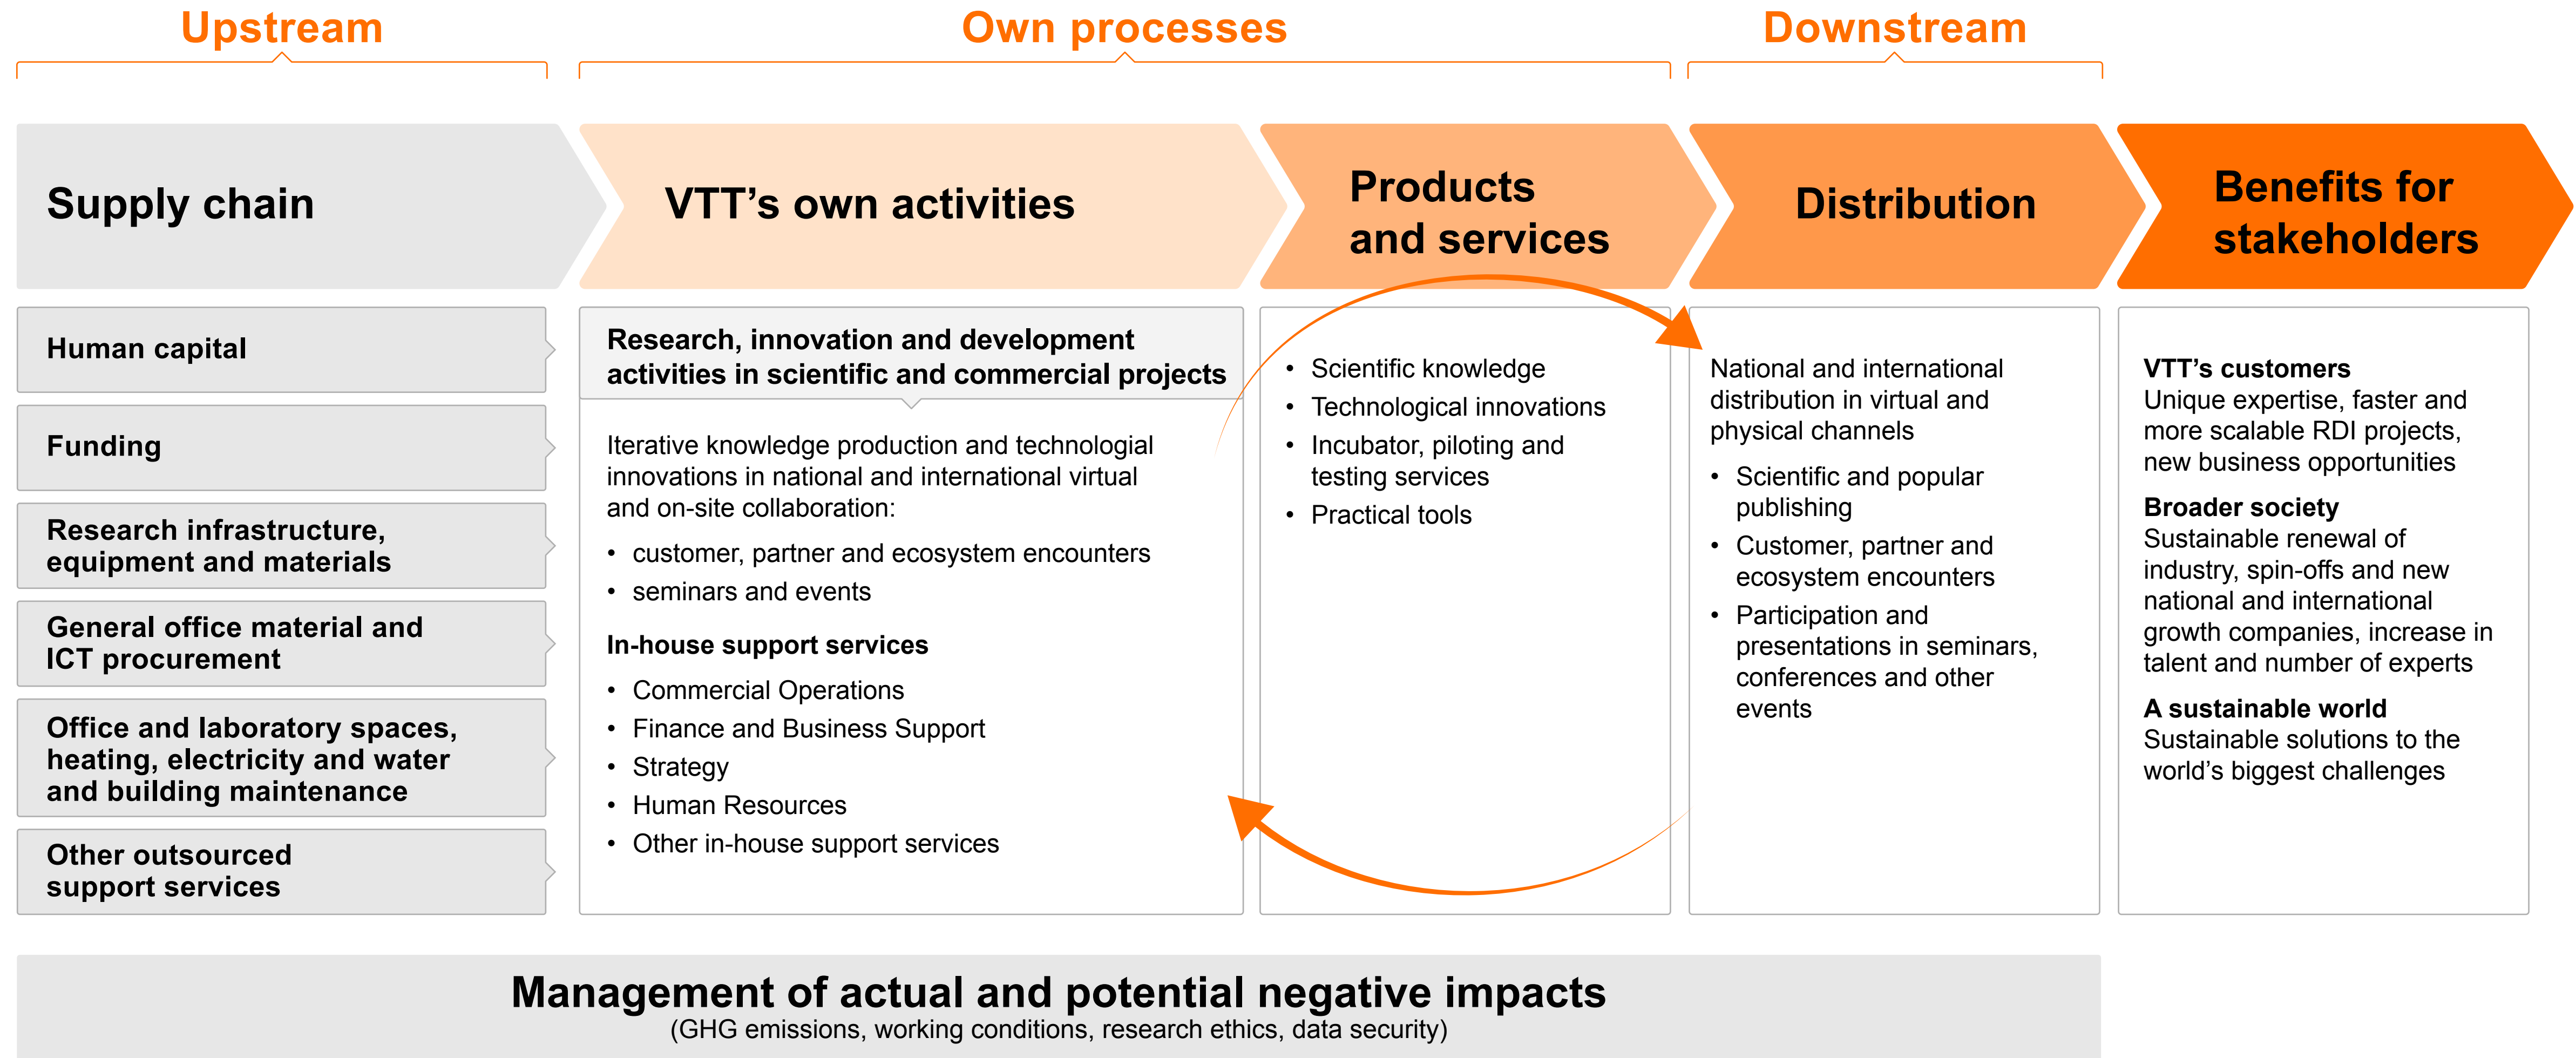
Upstream

Own processes

Downstream

Supply chain

VTT’s own activities

Products and services

Distribution

Benefits for stakeholders

Human capital

Funding

Research infrastructure, equipment and materials

General office material and ICT procurement

Office and laboratory spaces, heating, electricity and water and building maintenance

Other outsourced support services

Research, innovation and development activities in scientific and commercial projects

Iterative knowledge production and technological innovations in national and international virtual and on-site collaboration:

- customer, partner and ecosystem encounters
- seminars and events

In-house support services

- Commercial Operations
- Finance and Business Support
- Strategy
- Human Resources
- Other in-house support services

- Scientific knowledge
- Technological innovations
- Incubator, piloting and testing services
- Practical tools

National and international distribution in virtual and physical channels

- Scientific and popular publishing
- Customer, partner and ecosystem encounters
- Participation and presentations in seminars, conferences and other events

VTT’s customers
Unique expertise, faster and more scalable RDI projects, new business opportunities

Broader society
Sustainable renewal of industry, spin-offs and new national and international growth companies, increase in talent and number of experts

A sustainable world
Sustainable solutions to the world’s biggest challenges

Management of actual and potential negative impacts
(GHG emissions, working conditions, research ethics, data security)